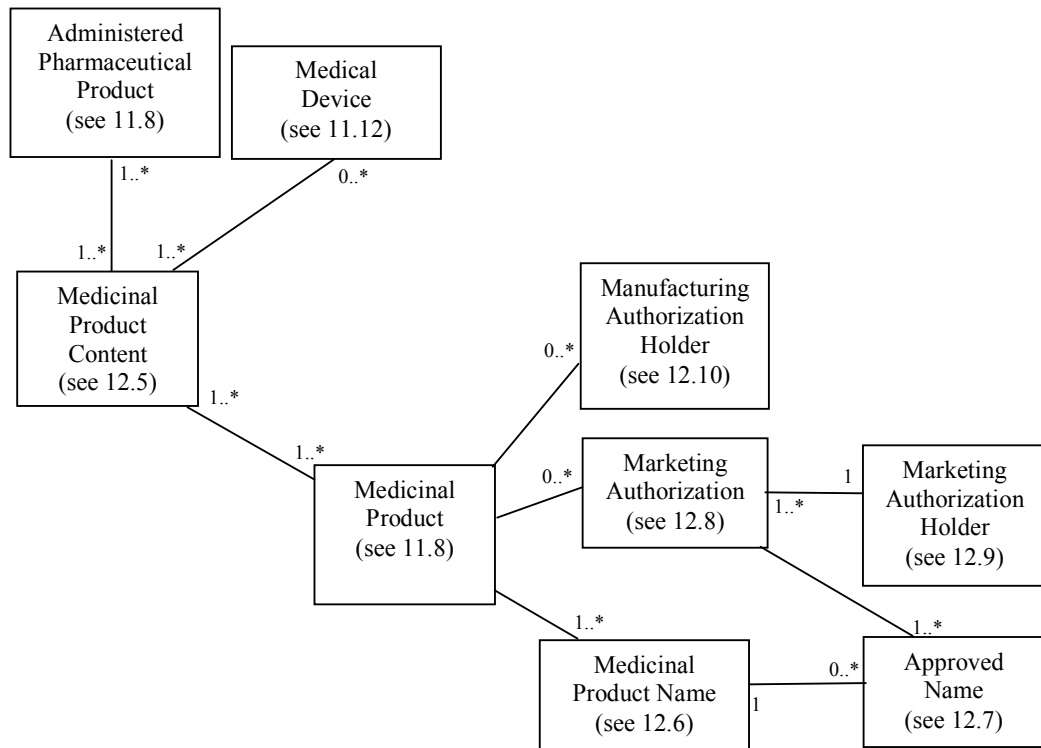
Administered Pharmaceutical Product (see 11.8)

Medical Device (see 11.12)

1..*

0..*

1..*

1..*

Medicinal Product Content (see 12.5)

Manufacturing Authorization Holder (see 12.10)

0..*

1..*

1..*

Medicinal Product (see 11.8)

0..*

Marketing Authorization (see 12.8)

1

1..*

Marketing Authorization Holder (see 12.9)

1..*

1..*

Medicinal Product Name (see 12.6)

1

0..*

Approved Name (see 12.7)